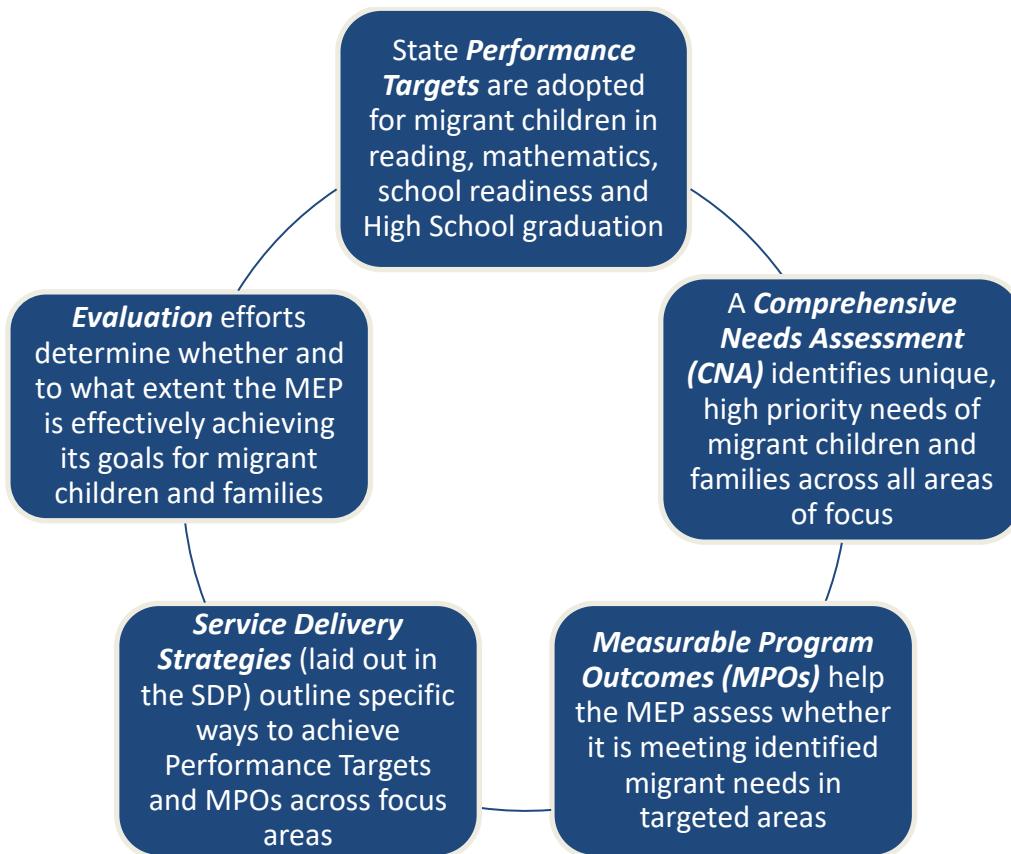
State Performance Targets are adopted for migrant children in reading, mathematics, school readiness and High School graduation

A Comprehensive Needs Assessment (CNA) identifies unique, high priority needs of migrant children and families across all areas of focus

Measurable Program Outcomes (MPOs) help the MEP assess whether it is meeting identified migrant needs in targeted areas

Service Delivery Strategies (laid out in the SDP) outline specific ways to achieve Performance Targets and MPOs across focus areas

Evaluation efforts determine whether and to what extent the MEP is effectively achieving its goals for migrant children and families